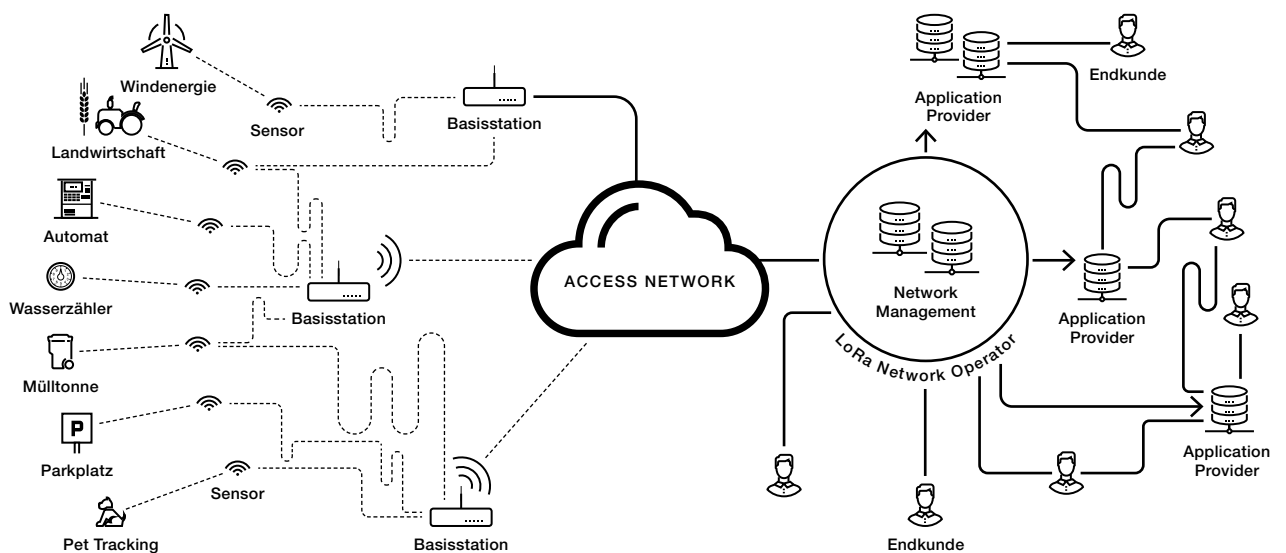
Windenergie

Sensor

Basisstation

Landwirtschaft

Automat

Wasserzähler

Basisstation

Mülltonne

P

Parkplatz

Sensor

Pet Tracking

Basisstation

ACCESS NETWORK

Application Provider

Endkunde

Network Management

LoRa Network Operator

Application Provider

Application Provider

Endkunde